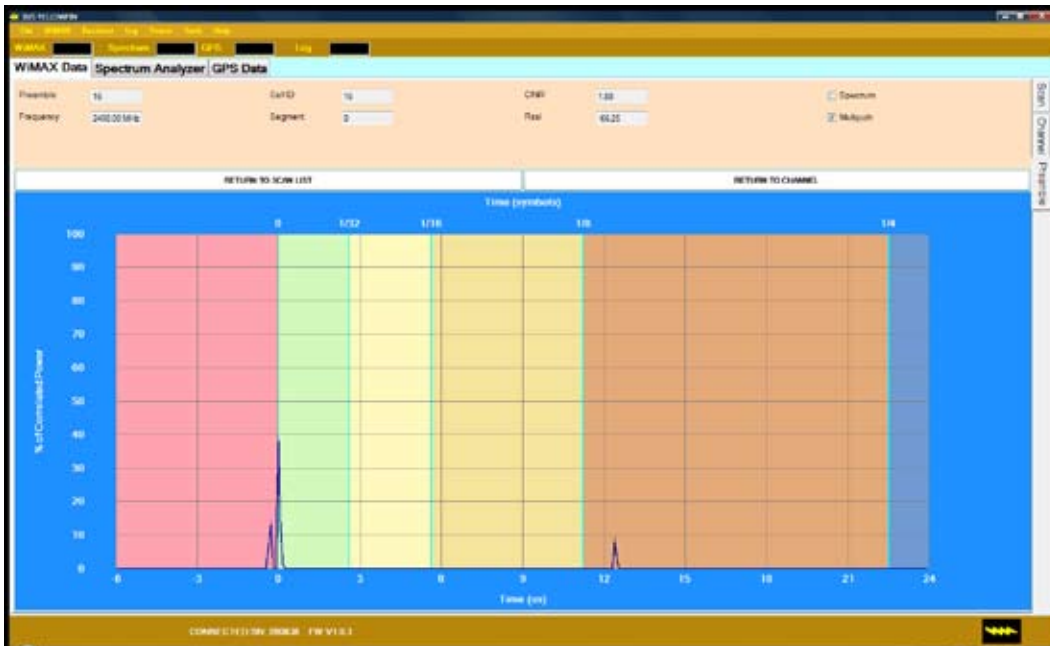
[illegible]
WiMAX Spectrum GPS Log

WiMAX Data Spectrum Analyzer GPS Data

Preamble 16
Frequency 2400.00 MHz
Cell ID 16
Segment 0
CINR 1.88
Rssi 69.25
Spectrum
Multipath

Scan Channel Preamble

RETURN TO SCAN LIST
RETURN TO CHANNEL

Time (symbols)
0 1/32 1/16 1/8 1/4

100
90
80
70
60
50
40
30
20
10
0

% of Correlated Power

-6 -3 0 3 6 9 12 15 18 21 24
Time (us)

CONNECTED SN: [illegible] FW V1.0.3